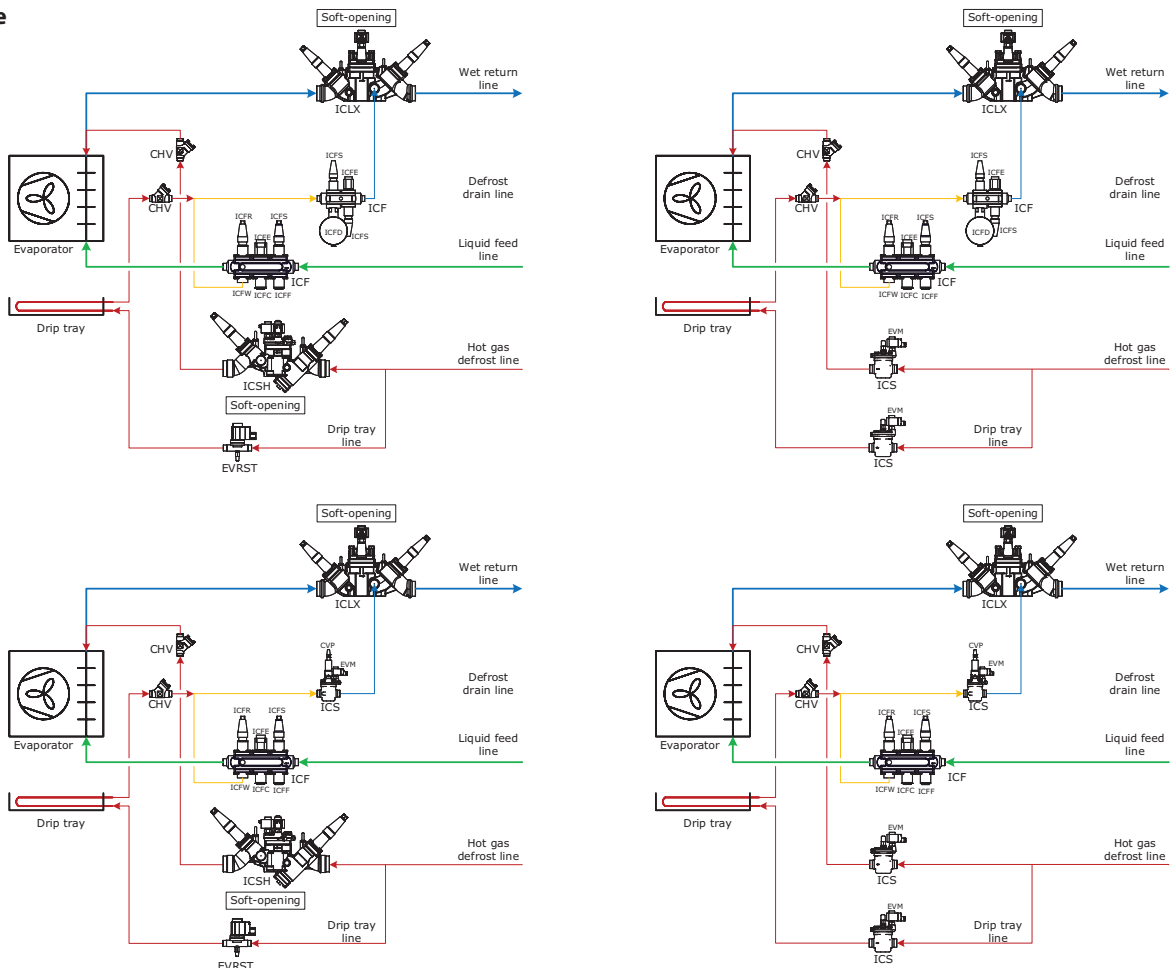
e

Soft-opening
ICLX
Wet return line
CHV
Evaporator
ICFS
ICFE
ICF
ICFD
ICFS
Defrost drain line
CHV
ICFR ICFS
ICFE
ICF
ICFW ICFC ICFF
Liquid feed line
Drip tray
ICSH
Soft-opening
Hot gas defrost line
Drip tray line
EVRST

Soft-opening
ICLX
Wet return line
CHV
Evaporator
ICFS
ICFE
ICF
ICFD
ICFS
Defrost drain line
CHV
ICFR ICFS
ICFE
ICF
ICFW ICFC ICFF
Liquid feed line
Drip tray
EVM
ICS
Hot gas defrost line
EVM
ICS
Drip tray line

Soft-opening
ICLX
Wet return line
CHV
Evaporator
CVP
EVM
ICS
Defrost drain line
CHV
ICFR ICFS
ICFE
ICF
ICFW ICFC ICFF
Liquid feed line
Drip tray
ICSH
Soft-opening
Hot gas defrost line
Drip tray line
EVRST

Soft-opening
ICLX
Wet return line
CHV
Evaporator
CVP
EVM
ICS
Defrost drain line
CHV
ICFR ICFS
ICFE
ICF
ICFW ICFC ICFF
Liquid feed line
Drip tray
EVM
ICS
Hot gas defrost line
EVM
ICS
Drip tray line